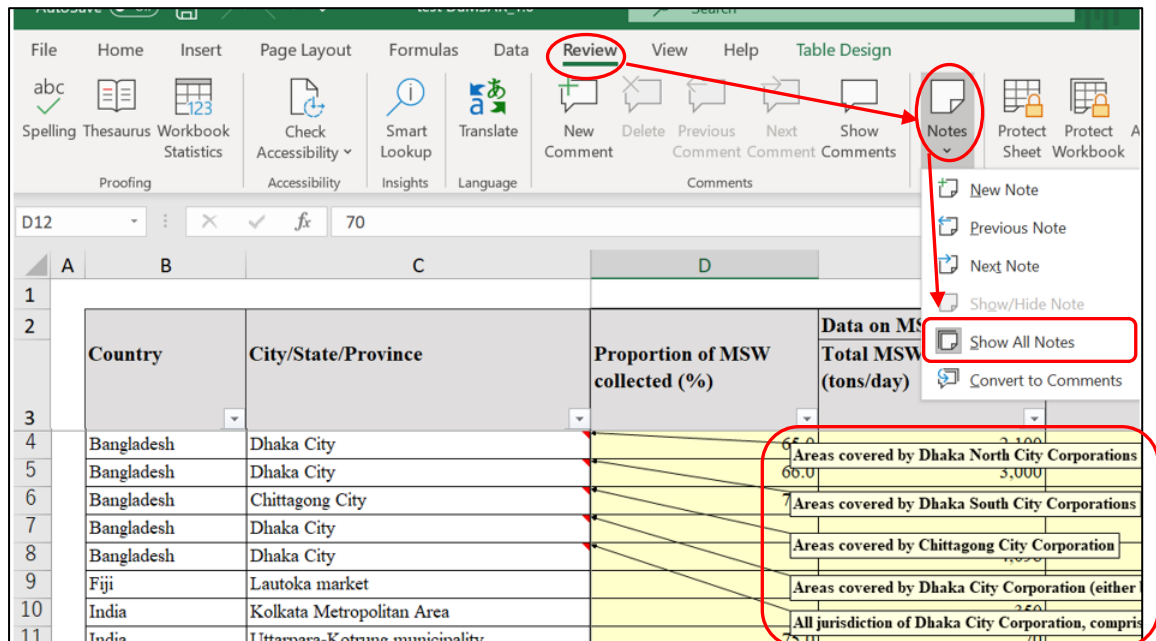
AutoSave Off test DumSAR_1.0 Search

File Home Insert Page Layout Formulas Data Review View Help Table Design

Spelling Thesaurus Workbook Statistics
Proofing
Check Accessibility
Accessibility
Smart Lookup
Insights
Translate
Language
New Comment Delete Previous Comment Next Comment Show Comments
Comments
Notes
Protect Sheet Protect Workbook

New Note
Previous Note
Next Note
Show/Hide Note
Show All Notes
Convert to Comments

D12 70

| | A | B | C | D | |
|---|---|---|---|---|---|
| 1 | | | | | |
| 2 | | Country | City/State/Province | Proportion of MSW collected (%) | Data on MS Total MSW (tons/day) |
| 3 | | | | | |
| 4 | | Bangladesh | Dhaka City | 65.0 | 2,100 |
| 5 | | Bangladesh | Dhaka City | 66.0 | 3,000 |
| 6 | | Bangladesh | Chittagong City | 7 | |
| 7 | | Bangladesh | Dhaka City | | |
| 8 | | Bangladesh | Dhaka City | | 4,050 |
| 9 | | Fiji | Lautoka market | | |
| 10 | | India | Kolkata Metropolitan Area | | 350 |
| 11 | | India | Uttarpara-Kotrung municipality | 75.0 | 70 |

Areas covered by Dhaka North City Corporations
Areas covered by Dhaka South City Corporations
Areas covered by Chittagong City Corporation
Areas covered by Dhaka City Corporation (either
All jurisdiction of Dhaka City Corporation, compris